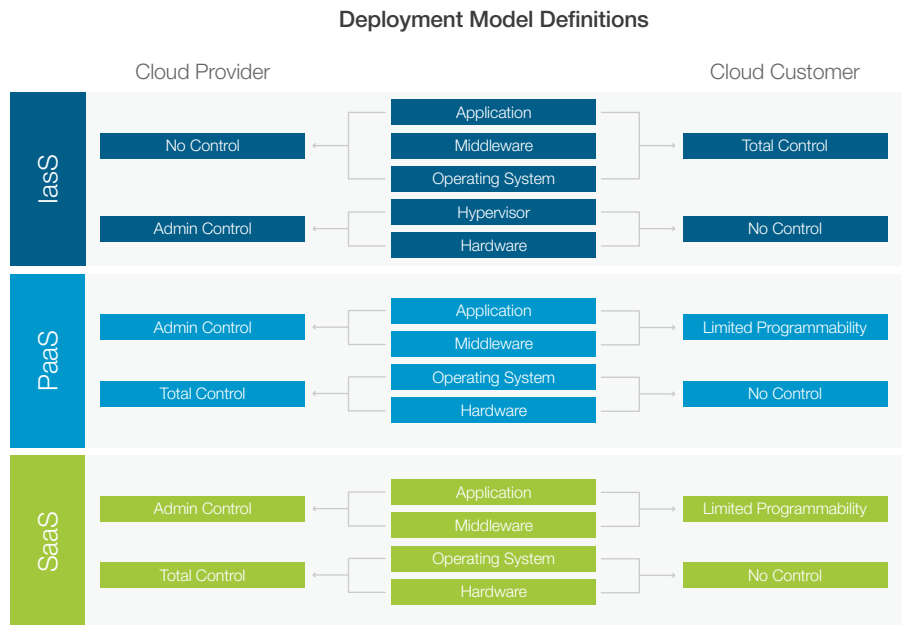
Deployment Model Definitions

Cloud Provider

Cloud Customer

IasS

No Control

Application

Middleware

Operating System

Total Control

Admin Control

Hypervisor

Hardware

No Control

PaaS

Admin Control

Application

Middleware

Limited Programmability

Total Control

Operating System

Hardware

No Control

SaaS

Admin Control

Application

Middleware

Limited Programmability

Total Control

Operating System

Hardware

No Control